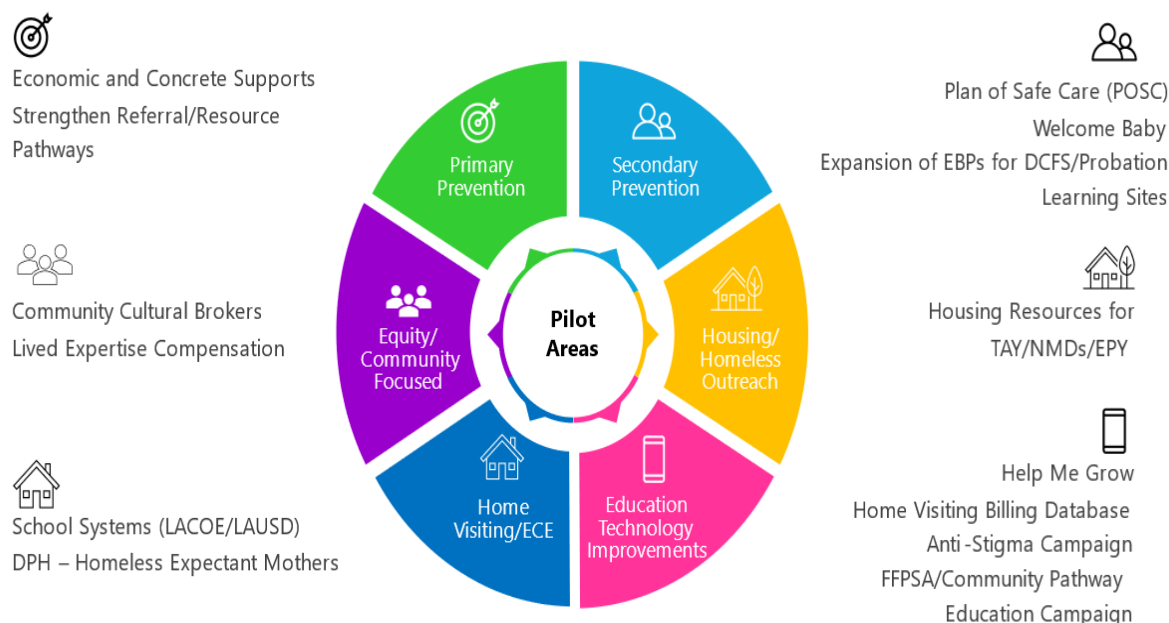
Economic and Concrete Supports
Strengthen Referral/Resource Pathways

Community Cultural Brokers
Lived Expertise Compensation

School Systems (LACOE/LAUSD)
DPH – Homeless Expectant Mothers

Primary Prevention

Secondary Prevention

Equity/ Community Focused

Pilot Areas

Housing/ Homeless Outreach

Home Visiting/ECE

Education Technology Improvements

Plan of Safe Care (POSC)
Welcome Baby
Expansion of EBPs for DCFS/Probation
Learning Sites

Housing Resources for TAY/NMDs/EPY

Help Me Grow
Home Visiting Billing Database
Anti-Stigma Campaign
FFPSA/Community Pathway
Education Campaign